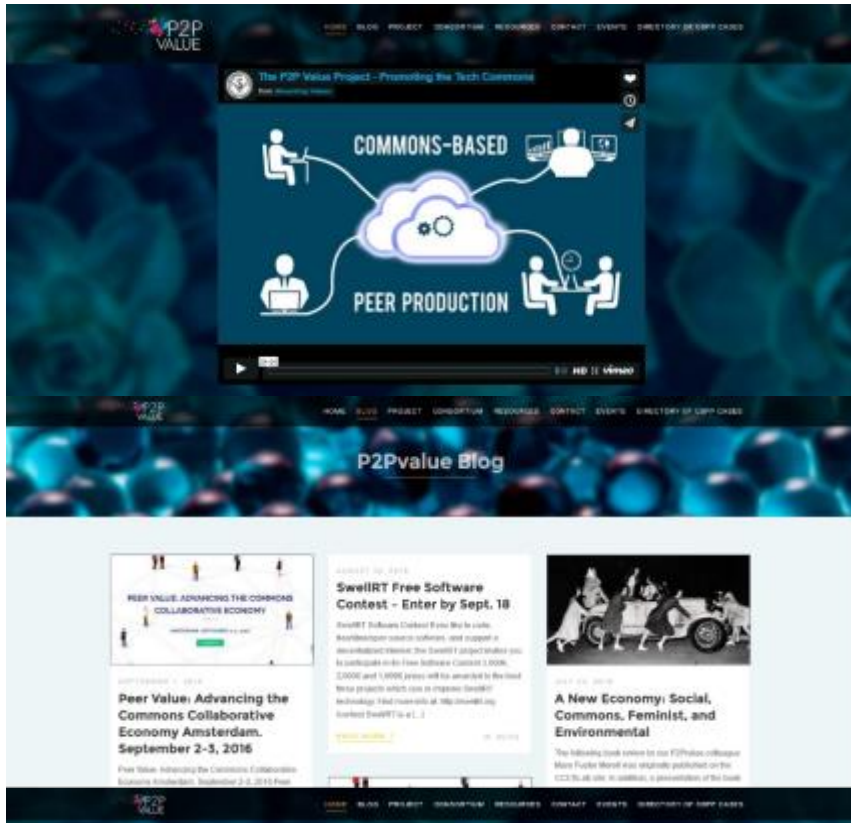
P2P VALUE

HOME BLOG PROJECT CONSORTIUM RESOURCES CONTACT EVENTS DIRECTORY OF CBPP CASES

The P2P Value Project - Promoting the Tech Commons

COMMONS-BASED

PEER PRODUCTION

00:00 HD vimeo

P2P VALUE

HOME BLOG PROJECT CONSORTIUM RESOURCES CONTACT EVENTS DIRECTORY OF CBPP CASES

P2Pvalue Blog

PEER VALUE: ADVANCING THE COMMONS COLLABORATIVE ECONOMY

SEPTEMBER 1, 2016

Peer Value: Advancing the Commons Collaborative Economy Amsterdam. September 2-3, 2016

Peer Value: Advancing the Commons Collaborative Economy Amsterdam. September 2-3, 2016 Peer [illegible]

AUGUST 30, 2016

SwellRT Free Software Contest – Enter by Sept. 18

SwellRT Software Contest If you like to code, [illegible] open source software, and support a decentralized internet, the SwellRT project invites you to participate in the Free Software Contest 1,000€, 2,000€ and 1,000€ prizes will be awarded to the best three projects which use or improve SwellRT technology. Find more info at: http://swellrt.org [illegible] SwellRT is a [...]

READ MORE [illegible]

JULY 22, 2016

A New Economy: Social, Commons, Feminist, and Environmental

The following book review by our P2Pvalue colleague Mara Forte Morell was originally published on the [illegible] In addition, a presentation of the book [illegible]

P2P VALUE

HOME BLOG PROJECT CONSORTIUM RESOURCES CONTACT EVENTS DIRECTORY OF CBPP CASES